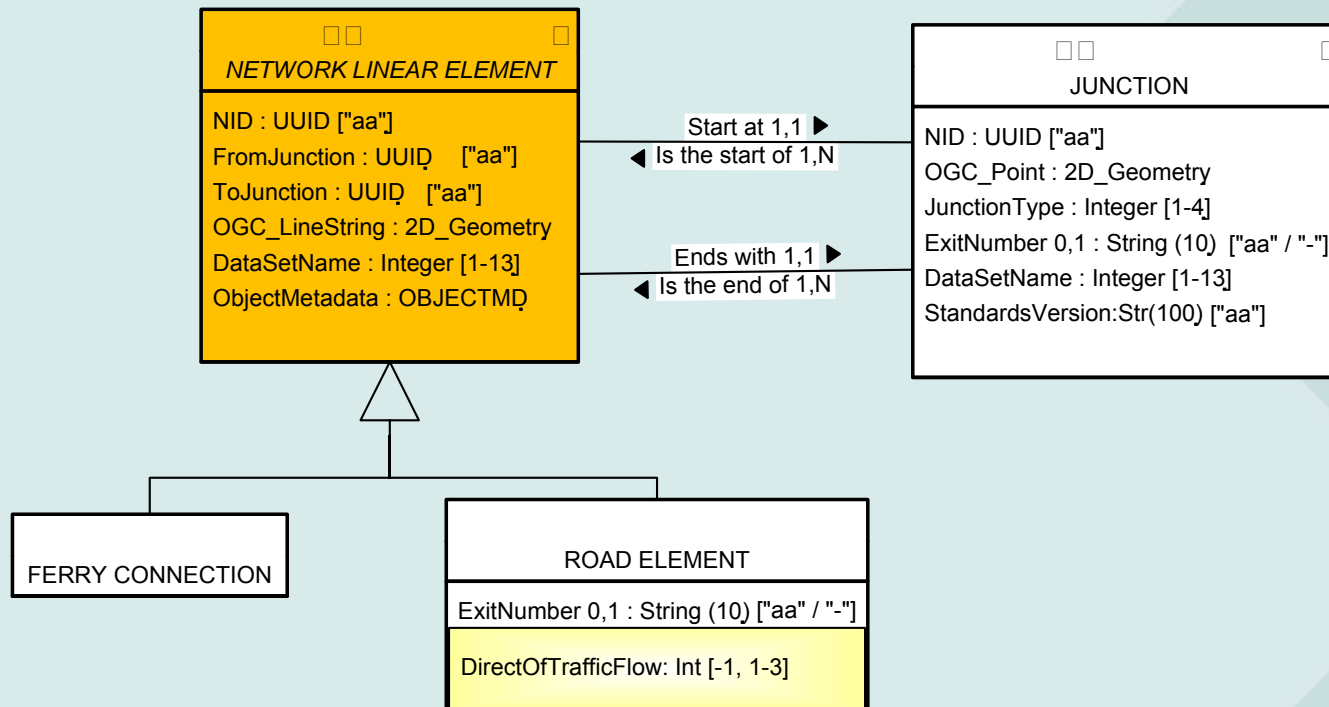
NETWORK LINEAR ELEMENT

NID : UUID ["aa"]
FromJunction : UUID ["aa"]
ToJunction : UUID ["aa"]
OGC_LineString : 2D_Geometry
DataSetName : Integer [1-13]
ObjectMetadata : OBJECTMD

Start at 1,1
Is the start of 1,N

Ends with 1,1
Is the end of 1,N

JUNCTION

NID : UUID ["aa"]
OGC_Point : 2D_Geometry
JunctionType : Integer [1-4]
ExitNumber 0,1 : String (10) ["aa" / "-"]
DataSetName : Integer [1-13]
StandardsVersion:Str(100) ["aa"]

FERRY CONNECTION

ROAD ELEMENT

ExitNumber 0,1 : String (10) ["aa" / "-"]

DirectOfTrafficFlow: Int [-1, 1-3]